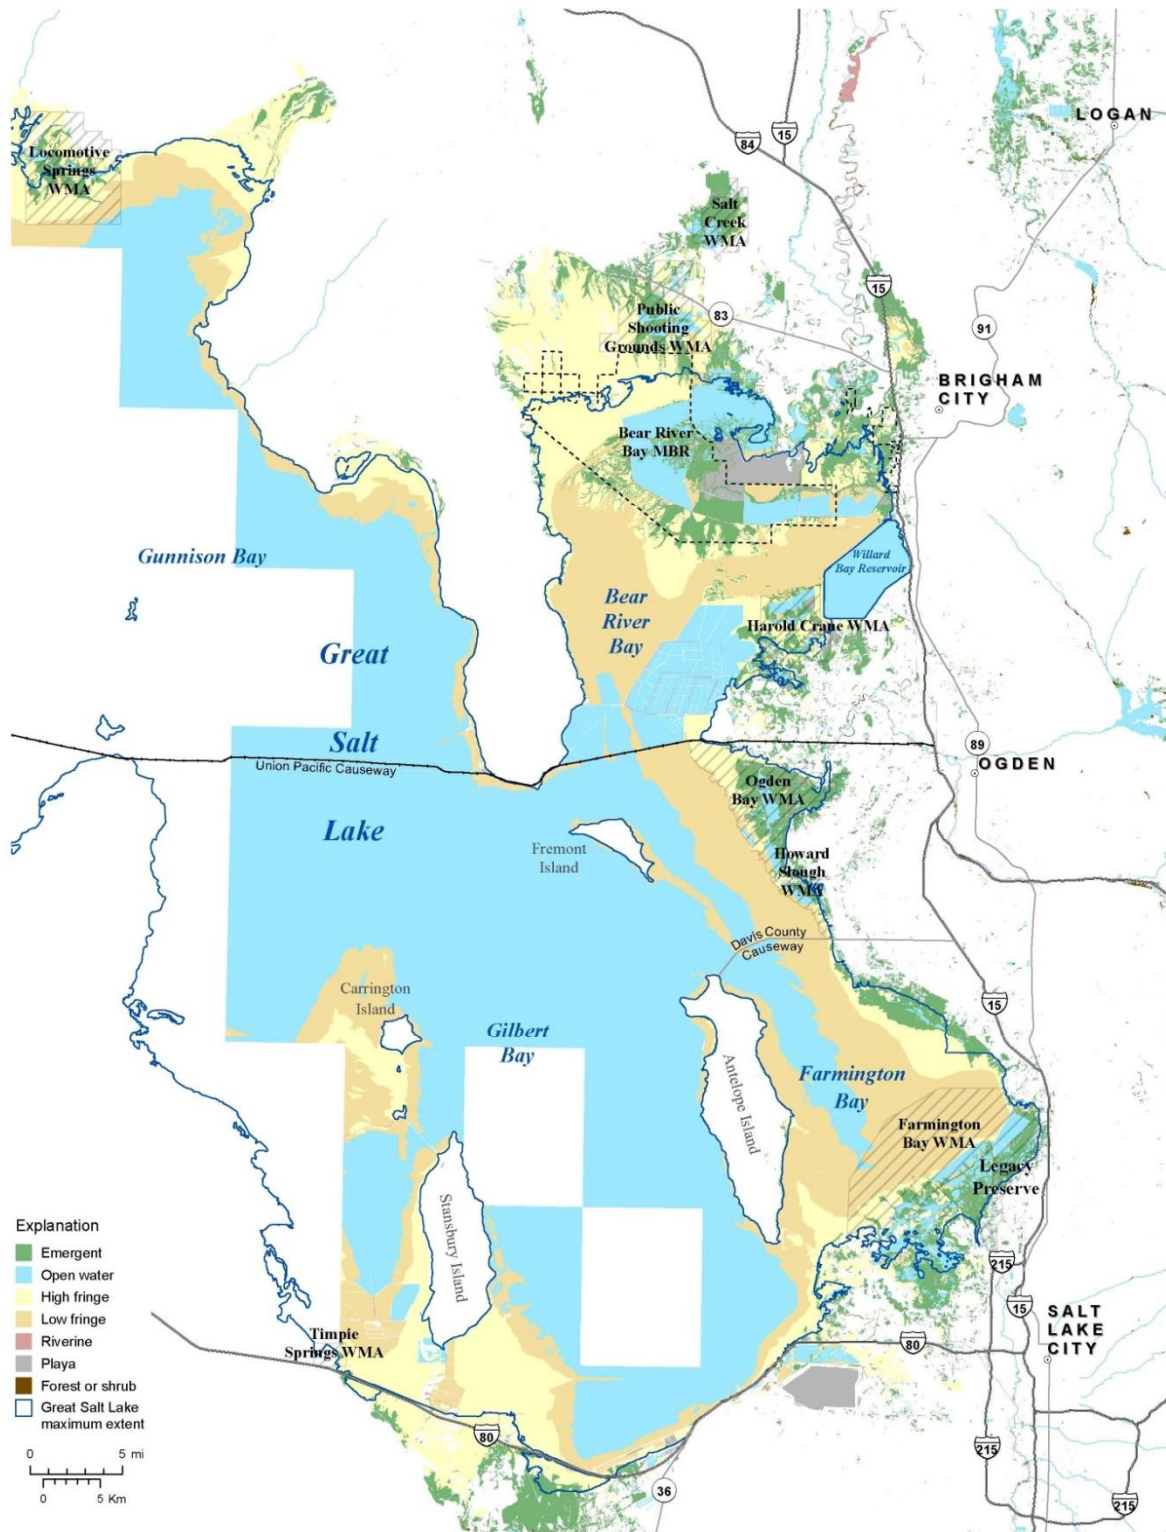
Locomotive Springs WMA

84

15

LOGAN

Salt Creek WMA

15

Public Shooting Grounds WMA

83

91

BRIGHAM CITY

Bear River Bay MBR

Gunnison Bay

Willard Bay Reservoir

Bear River Bay

Harold Crane WMA

Great

Salt

Union Pacific Causeway

89

OGDEN

Ogden Bay WMA

Lake

Fremont Island

Howard Slough WMA

Davis County Causeway

15

Carrington Island

Gilbert Bay

Antelope Island

Farmington Bay

Farmington Bay WMA

Legacy Preserve

Explanation

Emergent

Open water

High fringe

Low fringe

Riverine

Playa

Forest or shrub

Great Salt Lake maximum extent

Stansbury Island

215

15

SALT LAKE CITY

Timpie Springs WMA

80

80

215

0 5 mi

0 5 Km

36

215